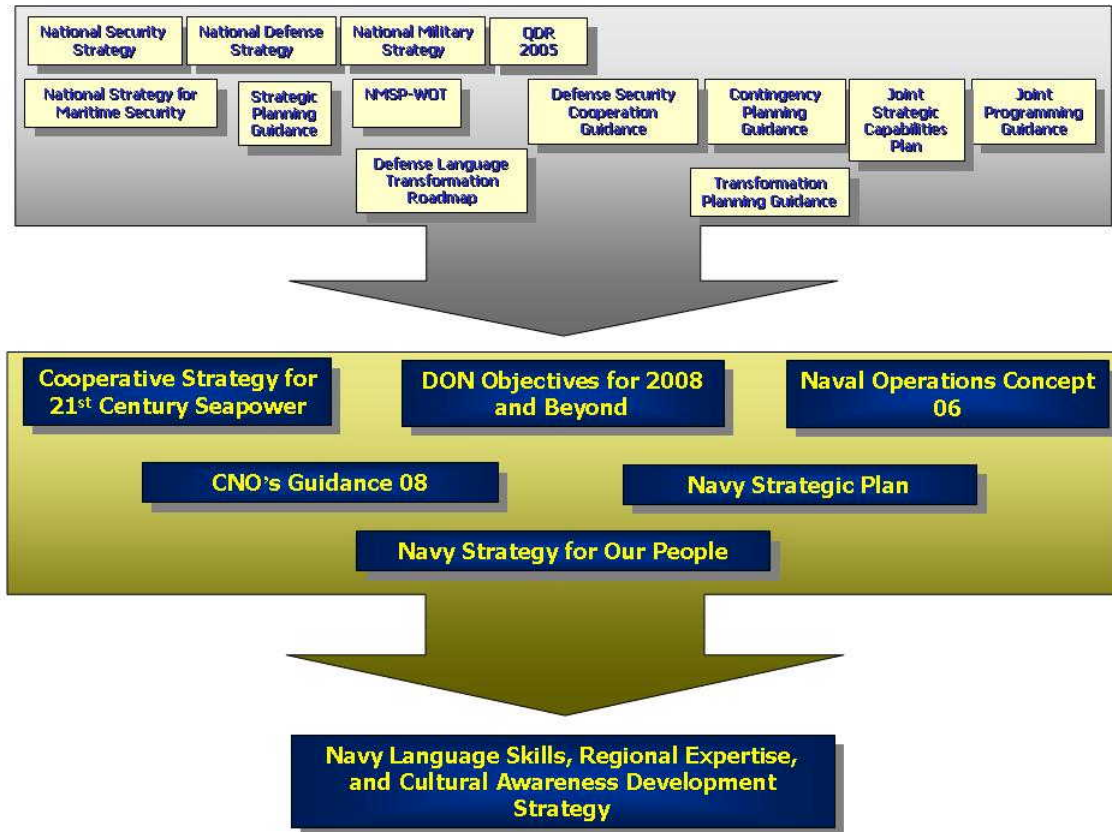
National Security Strategy

National Defense Strategy

National Military Strategy

QDR 2005

National Strategy for Maritime Security

Strategic Planning Guidance

NMSP-WOT

Defense Security Cooperation Guidance

Contingency Planning Guidance

Joint Strategic Capabilities Plan

Joint Programming Guidance

Defense Language Transformation Roadmap

Transformation Planning Guidance

Cooperative Strategy for 21$^{st}$ Century Seapower

DON Objectives for 2008 and Beyond

Naval Operations Concept 06

CNO's Guidance 08

Navy Strategic Plan

Navy Strategy for Our People

Navy Language Skills, Regional Expertise, and Cultural Awareness Development Strategy